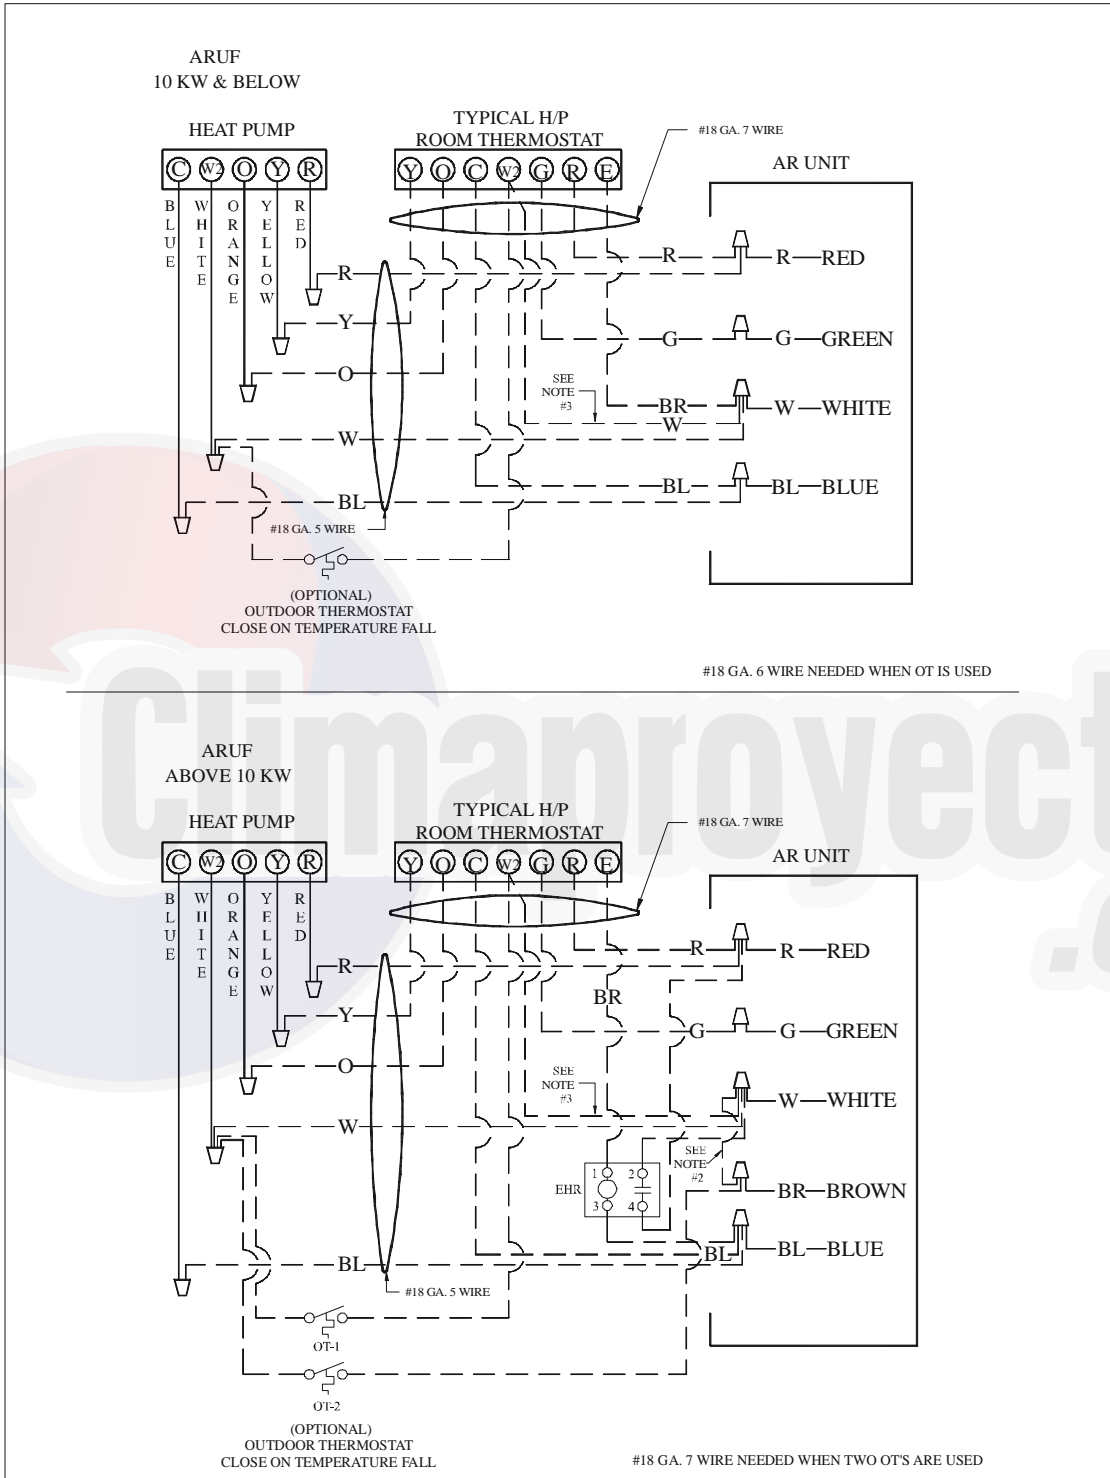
ARUF
10 KW & BELOW

HEAT PUMP

C W2 O Y R

BLUE WHITE ORANGE YELLOW RED

TYPICAL H/P
ROOM THERMOSTAT

Y O C W2 G R E

#18 GA. 7 WIRE

AR UNIT

R
R
R—RED
Y
O
G
G—GREEN
SEE NOTE #3
BR
W
W—WHITE
BL
BL
BL—BLUE
#18 GA. 5 WIRE

(OPTIONAL)
OUTDOOR THERMOSTAT
CLOSE ON TEMPERATURE FALL

#18 GA. 6 WIRE NEEDED WHEN OT IS USED

ARUF
ABOVE 10 KW

HEAT PUMP

C W2 O Y R

BLUE WHITE ORANGE YELLOW RED

TYPICAL H/P
ROOM THERMOSTAT

Y O C W2 G R E

#18 GA. 7 WIRE

AR UNIT

R
R
R—RED
BR
Y
G
G—GREEN
O
SEE NOTE #3
W
W—WHITE
SEE NOTE #2
1 2
EHR
3 4
BR—BROWN
BL
BL
BL—BLUE
#18 GA. 5 WIRE
OT-1
OT-2

(OPTIONAL)
OUTDOOR THERMOSTAT
CLOSE ON TEMPERATURE FALL

#18 GA. 7 WIRE NEEDED WHEN TWO OT'S ARE USED

Climaproyect
.c